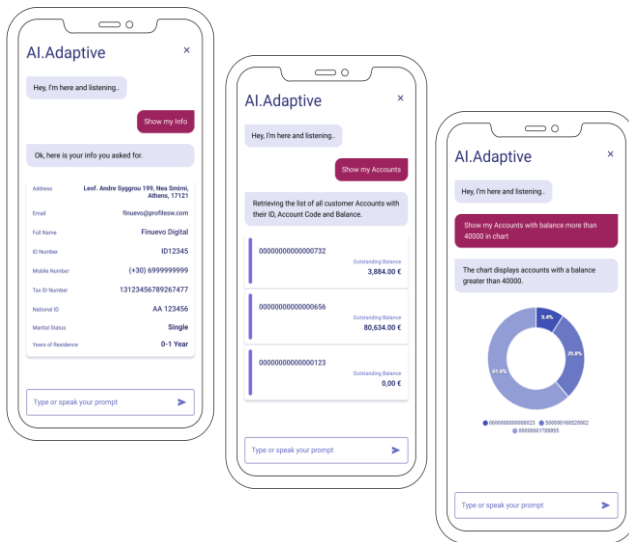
AI.Adaptive

×

Hey, I'm here and listening..

Show my Info

Ok, here is your info you asked for.

| | |
|---|---|
| Address | Leof. Andre Syggrou 199, Nea Smirni, Athens, 17121 |
| Email | finuevo@profilesw.com |
| Full Name | Finuevo Digital |
| ID Number | ID12345 |
| Mobile Number | (+30) 6999999999 |
| Tax ID Number | 131234567892674​77 |
| National ID | AA 123456 |
| Marital Status | Single |
| Years of Residence | 0-1 Year |

Type or speak your prompt

AI.Adaptive

×

Hey, I'm here and listening..

Show my Accounts

Retrieving the list of all customer Accounts with their ID, Account Code and Balance.

00000000000000732
Outstanding Balance
3,884.00 €

00000000000000656
Outstanding Balance
80,634.00 €

00000000000000123
Outstanding Balance
0,00 €

Type or speak your prompt

AI.Adaptive

×

Hey, I'm here and listening..

Show my Accounts with balance more than 40000 in chart

The chart displays accounts with a balance greater than 40000.

9.4%

29.8%

61.8%

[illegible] 0000000000000023 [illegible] 5000001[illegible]2002 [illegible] 5000000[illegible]

Type or speak your prompt